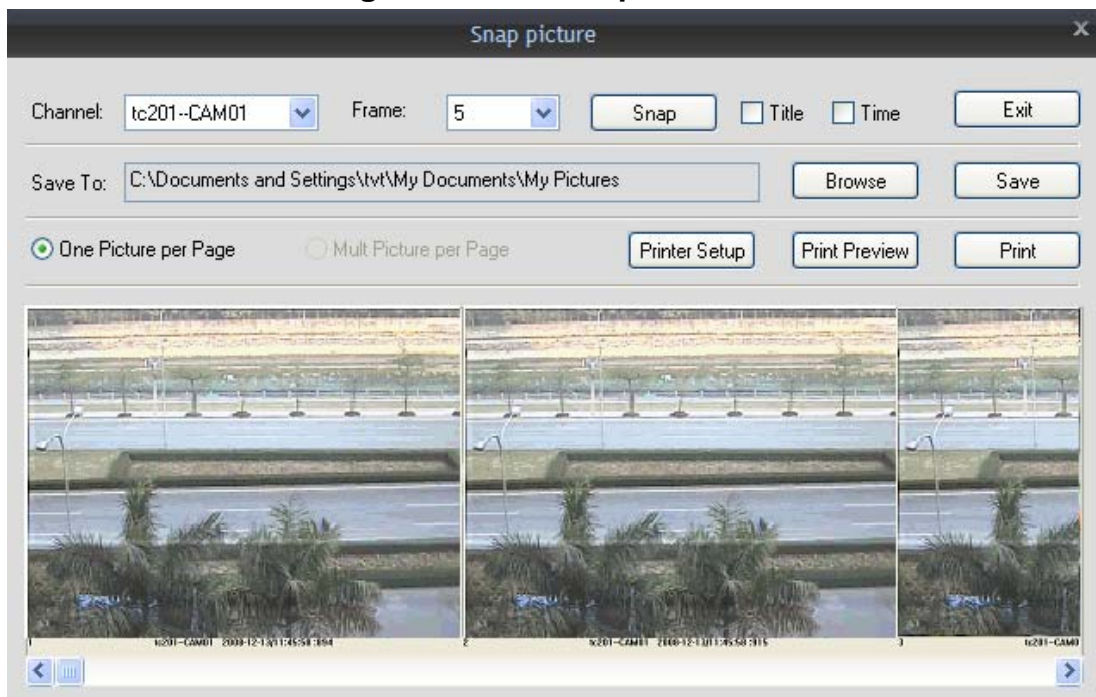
Snap picture

Channel: tc201--CAM01 Frame: 5 Snap Title Time Exit

Save To: C:\Documents and Settings\tvt\My Documents\My Pictures Browse Save

One Picture per Page Mult Picture per Page Printer Setup Print Preview Print

1 tc201--CAM01 2008-12-13 11:45:58:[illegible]
2 tc201--CAM01 2008-12-13 11:45:58:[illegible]
3 tc201--CAM0